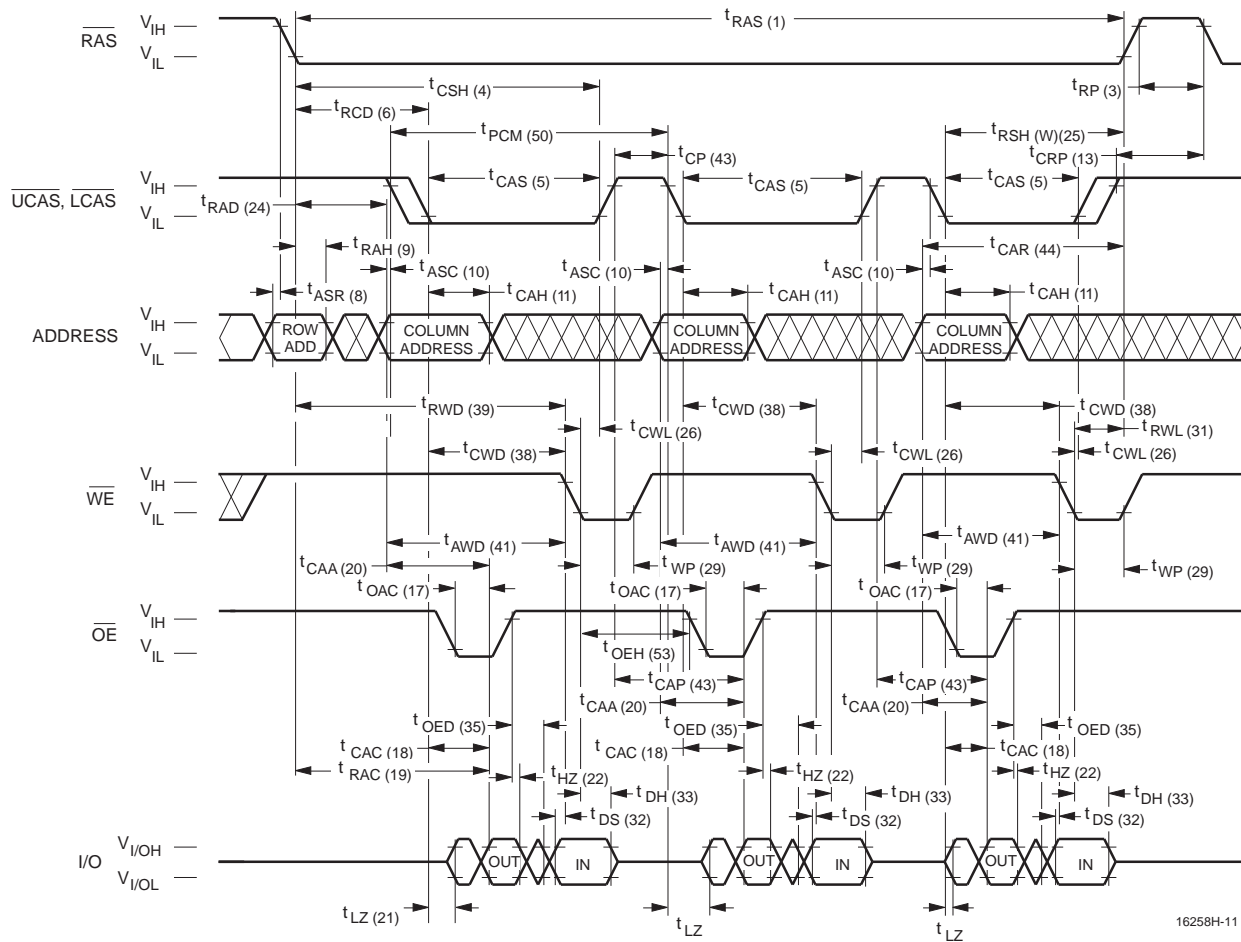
$\overline{RAS}$ $V_{IH}$ $V_{IL}$
$t_{RAS}$ (1)
$t_{CSH}$ (4)
$t_{RP}$ (3)
$t_{RCD}$ (6)
$t_{PCM}$ (50)
$t_{RSH}$ (W)(25)
$t_{CP}$ (43)
$t_{CRP}$ (13)
$\overline{UCAS}$, $\overline{LCAS}$ $V_{IH}$ $V_{IL}$
$t_{CAS}$ (5)
$t_{CAS}$ (5)
$t_{CAS}$ (5)
$t_{RAD}$ (24)
$t_{RAH}$ (9)
$t_{CAR}$ (44)
$t_{ASC}$ (10)
$t_{ASC}$ (10)
$t_{ASC}$ (10)
$t_{ASR}$ (8)
$t_{CAH}$ (11)
$t_{CAH}$ (11)
$t_{CAH}$ (11)
ADDRESS $V_{IH}$ $V_{IL}$
ROW ADD
COLUMN ADDRESS
COLUMN ADDRESS
COLUMN ADDRESS
$t_{RWD}$ (39)
$t_{CWD}$ (38)
$t_{CWD}$ (38)
$t_{RWL}$ (31)
$t_{CWL}$ (26)
$t_{CWD}$ (38)
$t_{CWL}$ (26)
$t_{CWL}$ (26)
$\overline{WE}$ $V_{IH}$ $V_{IL}$
$t_{AWD}$ (41)
$t_{AWD}$ (41)
$t_{AWD}$ (41)
$t_{CAA}$ (20)
$t_{WP}$ (29)
$t_{WP}$ (29)
$t_{WP}$ (29)
$t_{OAC}$ (17)
$t_{OAC}$ (17)
$t_{OAC}$ (17)
$\overline{OE}$ $V_{IH}$ $V_{IL}$
$t_{OEH}$ (53)
$t_{CAP}$ (43)
$t_{CAP}$ (43)
$t_{CAA}$ (20)
$t_{CAA}$ (20)
$t_{OED}$ (35)
$t_{OED}$ (35)
$t_{OED}$ (35)
$t_{CAC}$ (18)
$t_{CAC}$ (18)
$t_{CAC}$ (18)
$t_{RAC}$ (19)
$t_{HZ}$ (22)
$t_{HZ}$ (22)
$t_{HZ}$ (22)
$t_{DH}$ (33)
$t_{DH}$ (33)
$t_{DH}$ (33)
$t_{DS}$ (32)
$t_{DS}$ (32)
$t_{DS}$ (32)
I/O $V_{I/OH}$ $V_{I/OL}$
OUT
IN
OUT
IN
OUT
IN
$t_{LZ}$ (21)
$t_{LZ}$
$t_{LZ}$
16258H-11